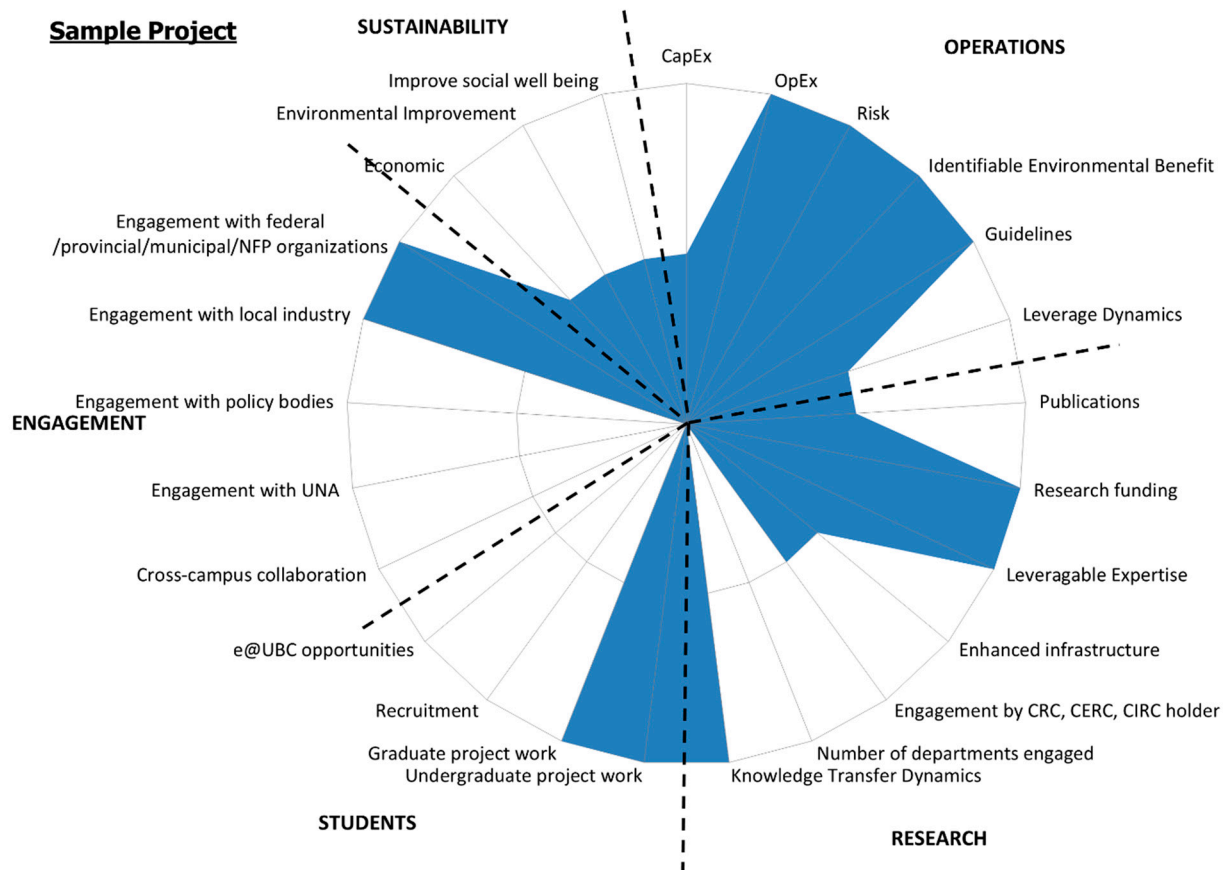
Sample Project

SUSTAINABILITY

OPERATIONS

CapEx
OpEx
Risk
Identifiable Environmental Benefit
Guidelines
Leverage Dynamics
Publications
Research funding
Leveragable Expertise
Enhanced infrastructure
Engagement by CRC, CERC, CIRC holder
Number of departments engaged
Knowledge Transfer Dynamics
Undergraduate project work
Graduate project work
Recruitment
e@UBC opportunities
Cross-campus collaboration
Engagement with UNA
Engagement with policy bodies
Engagement with local industry
Engagement with federal /provincial/municipal/NFP organizations
Economic
Environmental Improvement
Improve social well being

ENGAGEMENT

STUDENTS

RESEARCH